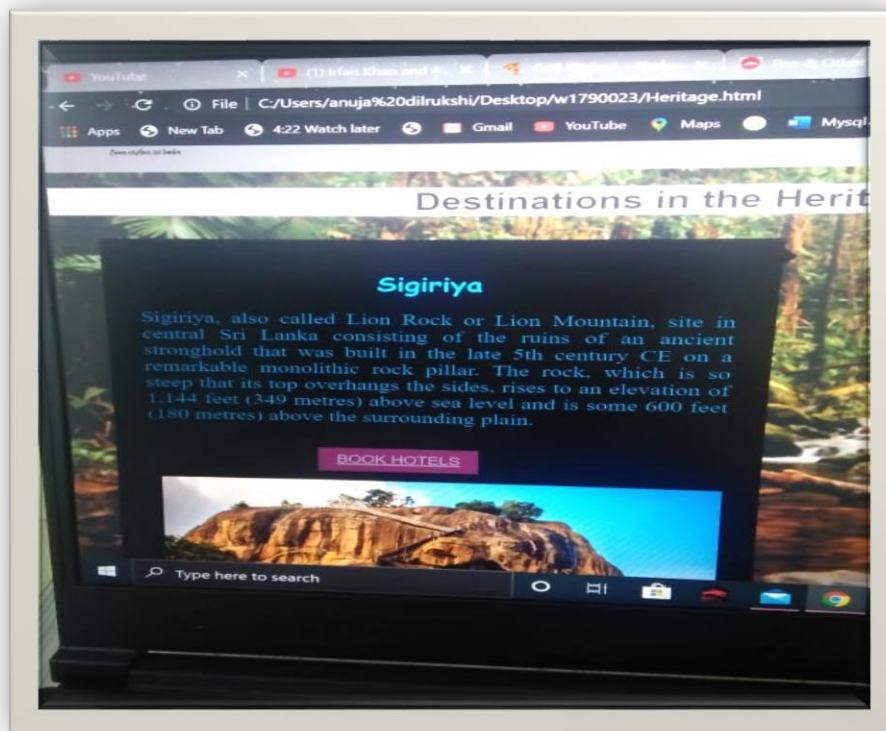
YouTube
(1) Irfan Khan and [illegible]
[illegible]
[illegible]
File | C:/Users/anuja%20dilrukshi/Desktop/w1790023/Heritage.html
Apps
New Tab
4:22 Watch later
Gmail
YouTube
Maps
Mysql
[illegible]

Destinations in the Herit

Sigiriya

Sigiriya, also called Lion Rock or Lion Mountain, site in central Sri Lanka consisting of the ruins of an ancient stronghold that was built in the late 5th century CE on a remarkable monolithic rock pillar. The rock, which is so steep that its top overhangs the sides, rises to an elevation of 1,144 feet (349 metres) above sea level and is some 600 feet (180 metres) above the surrounding plain.

BOOK HOTELS

Type here to search